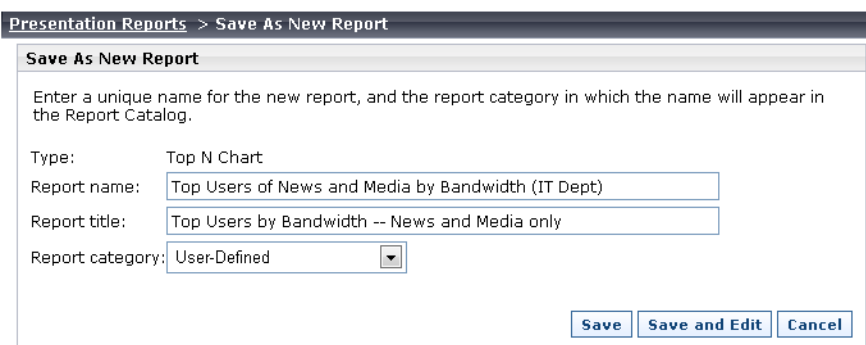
Presentation Reports > Save As New Report

Save As New Report

Enter a unique name for the new report, and the report category in which the name will appear in the Report Catalog.

Type: Top N Chart

Report name: Top Users of News and Media by Bandwidth (IT Dept)

Report title: Top Users by Bandwidth -- News and Media only

Report category: User-Defined

Save | Save and Edit | Cancel